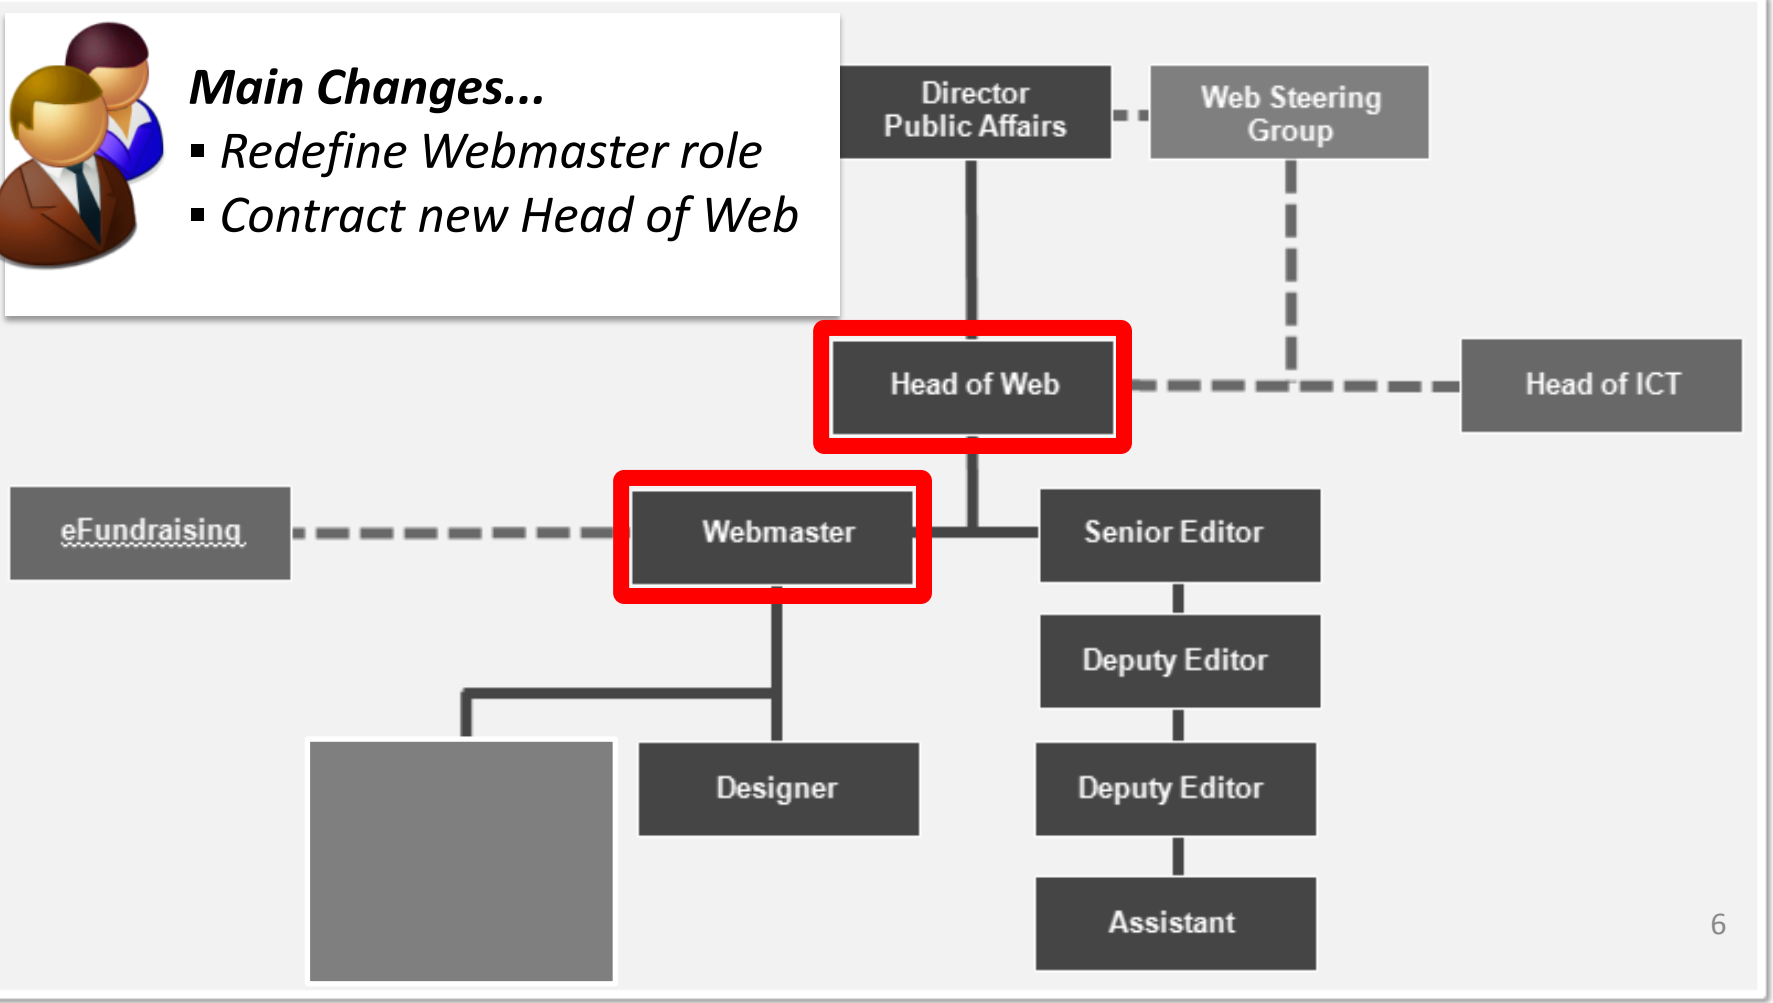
Main Changes...
▪ Redefine Webmaster role
▪ Contract new Head of Web

Director Public Affairs

Web Steering Group

Head of Web

Head of ICT

eFundraising

Webmaster

Senior Editor

Deputy Editor

Designer

Deputy Editor

Assistant

6